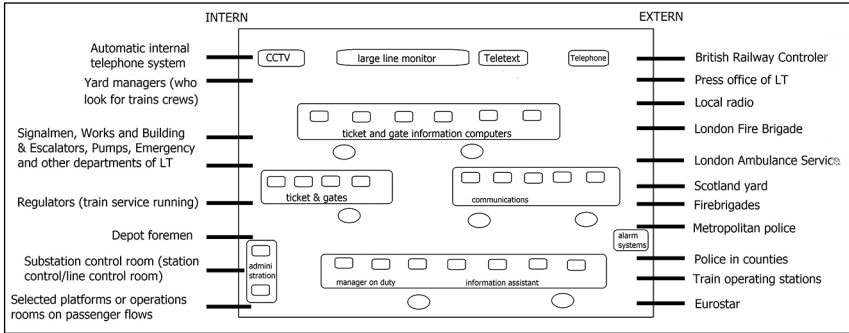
INTERN

EXTERN

Automatic internal telephone system

Yard managers (who look for trains crews)

Signalmen, Works and Building & Escalators, Pumps, Emergency and other departments of LT

Regulators (train service running)

Depot foremen

Substation control room (station control/line control room)

Selected platforms or operations rooms on passenger flows

CCTV

large line monitor

Teletext

Telephone

ticket and gate information computers

ticket & gates

communications

alarm systems

admini stration

manager on duty

information assistant

British Railway Controler

Press office of LT

Local radio

London Fire Brigade

London Ambulance Servic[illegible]

Scotland yard

Firebrigades

Metropolitan police

Police in counties

Train operating stations

Eurostar